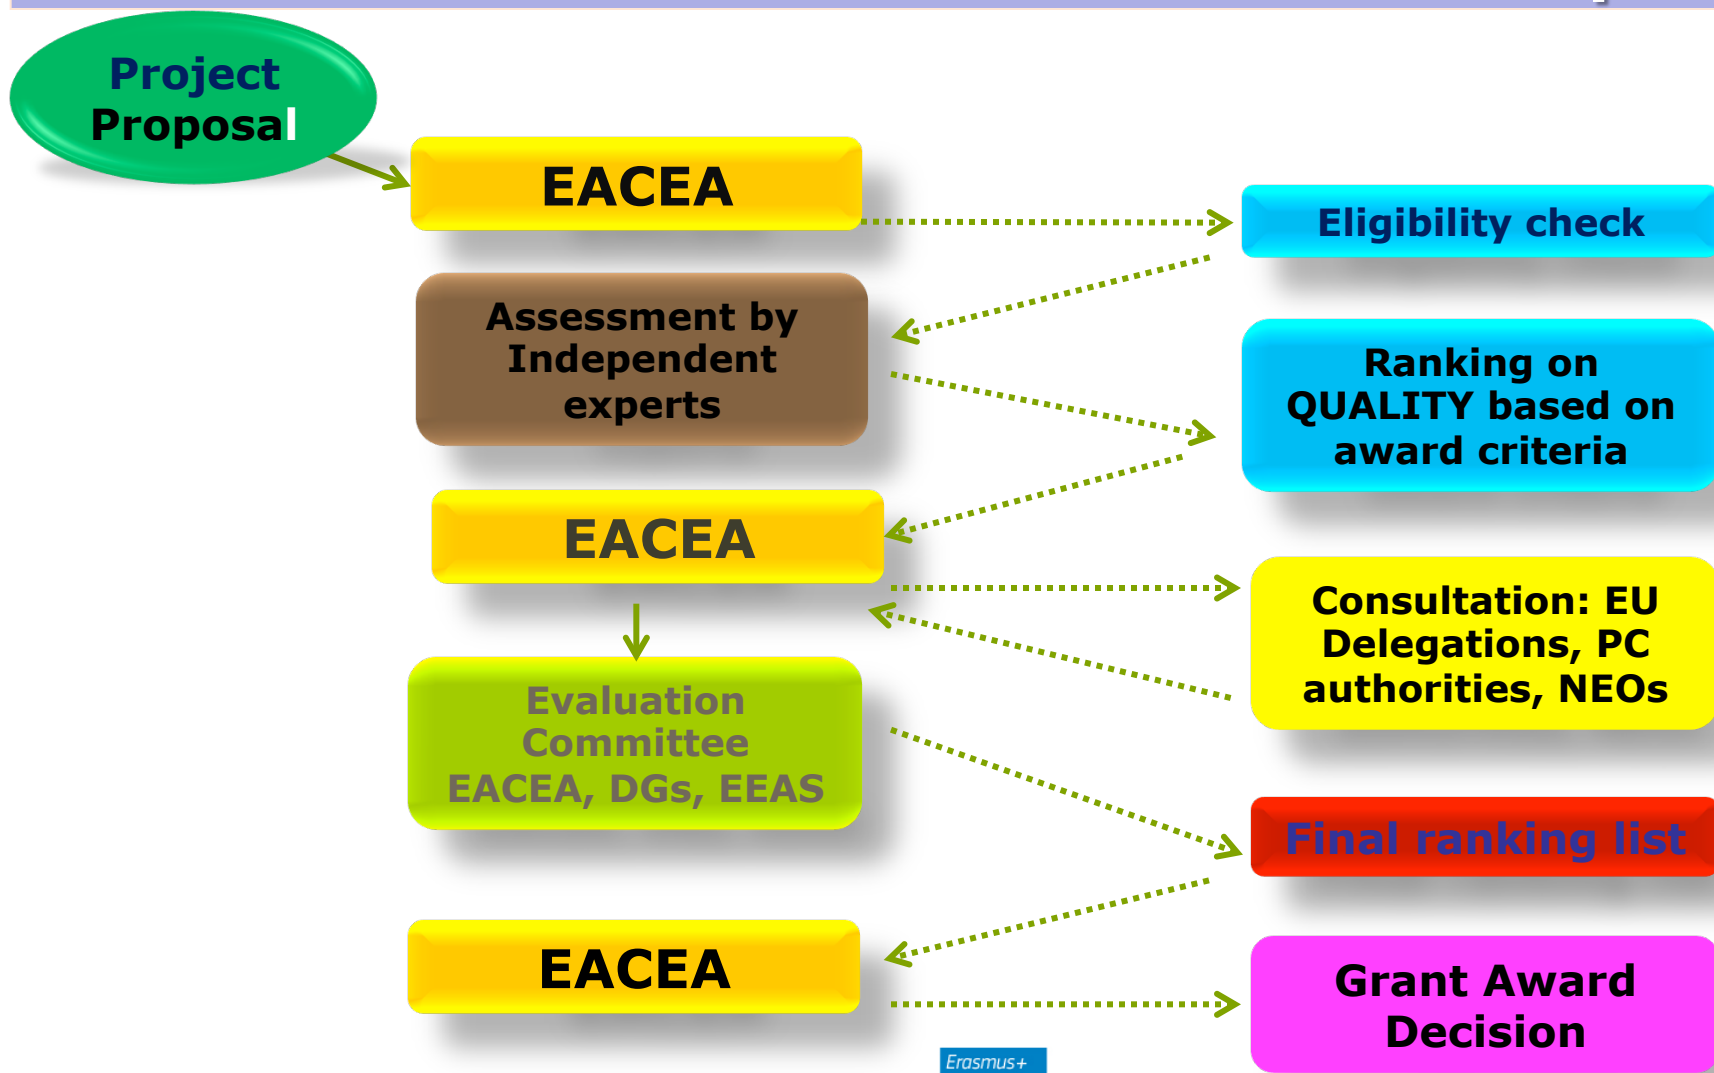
Project Proposal

EACEA

Eligibility check

Assessment by Independent experts

Ranking on QUALITY based on award criteria

EACEA

Consultation: EU Delegations, PC authorities, NEOs

Evaluation Committee EACEA, DGs, EEAS

Final ranking list

EACEA

Grant Award Decision

Erasmus+